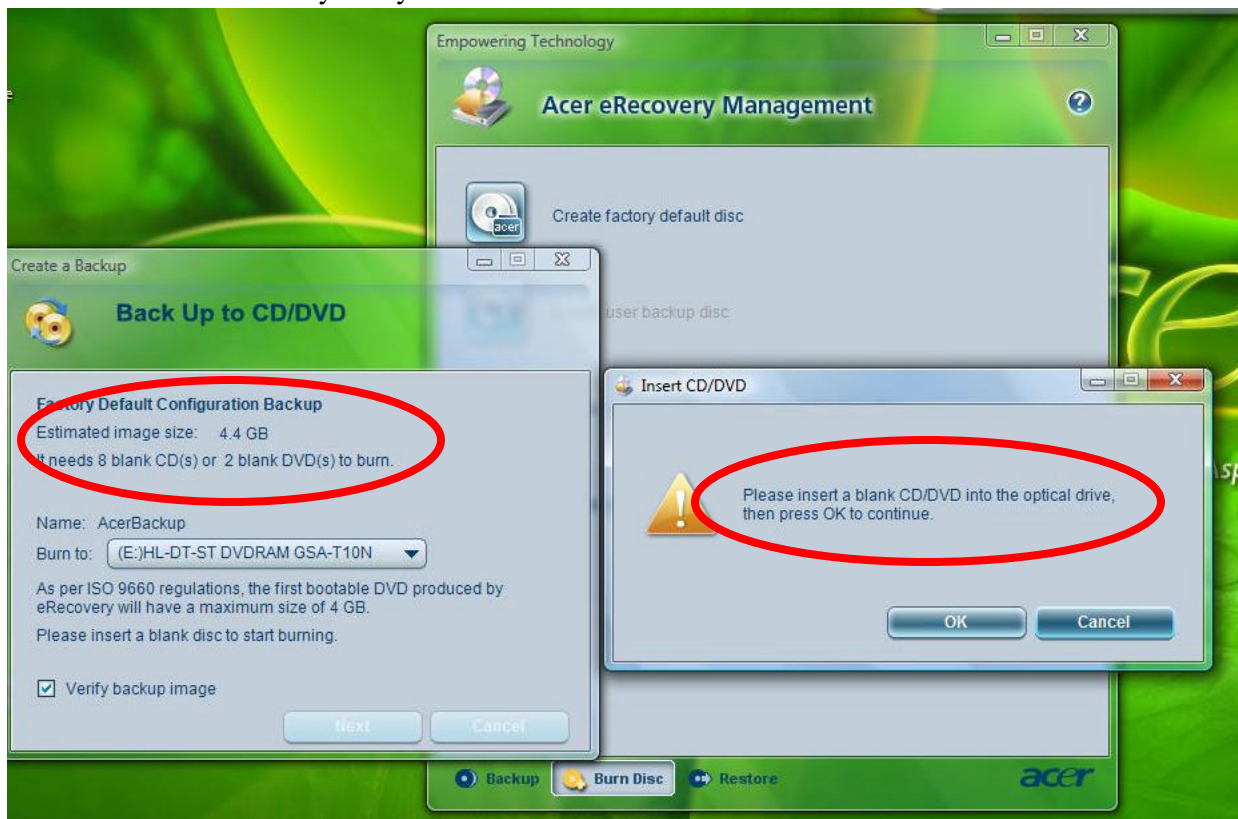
Empowering Technology

Acer eRecovery Management

Create factory default disc

acer

user backup disc

Create a Backup

Back Up to CD/DVD

Factory Default Configuration Backup

Estimated image size: 4.4 GB

It needs 8 blank CD(s) or 2 blank DVD(s) to burn.

Name: AcerBackup

Burn to: (E:)HL-DT-ST DVDRAM GSA-T10N

As per ISO 9660 regulations, the first bootable DVD produced by eRecovery will have a maximum size of 4 GB.

Please insert a blank disc to start burning.

Verify backup image

Next

Cancel

Insert CD/DVD

Please insert a blank CD/DVD into the optical drive, then press OK to continue.

OK

Cancel

Backup

Burn Disc

Restore

acer